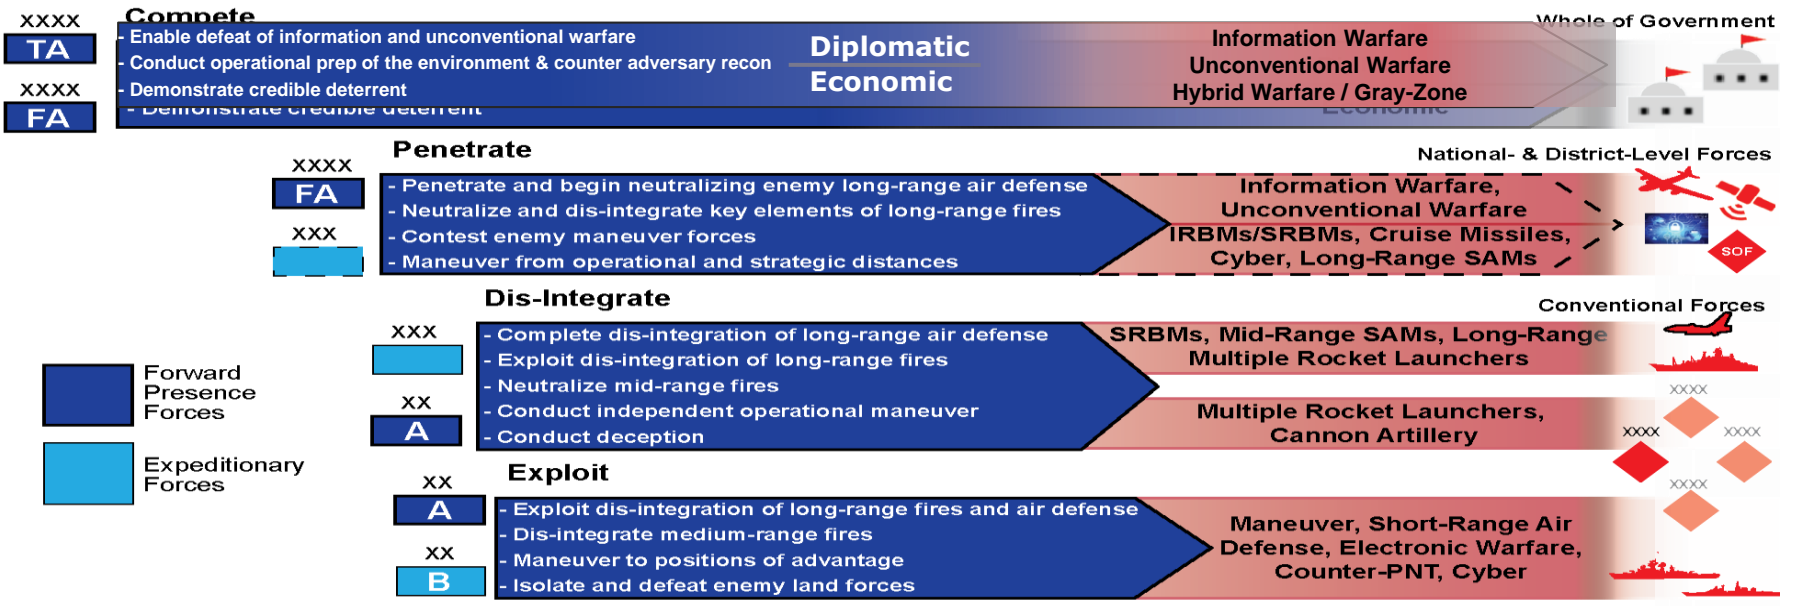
XXXX
TA
XXXX
FA

Compete
- Enable defeat of information and unconventional warfare
- Conduct operational prep of the environment & counter adversary recon
- Demonstrate credible deterrent
- Demonstrate credible deterrent

Diplomatic
Economic

Information Warfare
Unconventional Warfare
Hybrid Warfare / Gray-Zone
Economic

Whole of Government

XXXX
FA
XXX

Penetrate
- Penetrate and begin neutralizing enemy long-range air defense
- Neutralize and dis-integrate key elements of long-range fires
- Contest enemy maneuver forces
- Maneuver from operational and strategic distances

National- & District-Level Forces
Information Warfare,
Unconventional Warfare
IRBMs/SRBMs, Cruise Missiles,
Cyber, Long-Range SAMs
SOF

XXX
XX
A

Dis-Integrate
- Complete dis-integration of long-range air defense
- Exploit dis-integration of long-range fires
- Neutralize mid-range fires
- Conduct independent operational maneuver
- Conduct deception

Conventional Forces
SRBMs, Mid-Range SAMs, Long-Range
Multiple Rocket Launchers
Multiple Rocket Launchers,
Cannon Artillery
XXXX
XXXX
XXXX
XXXX

Forward Presence Forces
Expeditionary Forces

XX
A
XX
B

Exploit
- Exploit dis-integration of long-range fires and air defense
- Dis-integrate medium-range fires
- Maneuver to positions of advantage
- Isolate and defeat enemy land forces

Maneuver, Short-Range Air
Defense, Electronic Warfare,
Counter-PNT, Cyber